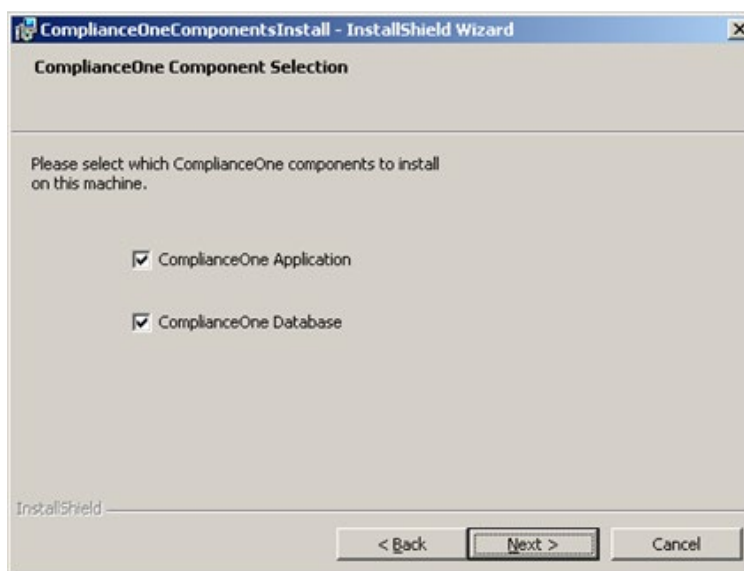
ComplianceOneComponentsInstall - InstallShield Wizard

ComplianceOne Component Selection

Please select which ComplianceOne components to install on this machine.

ComplianceOne Application

ComplianceOne Database

InstallShield

< Back

Next >

Cancel